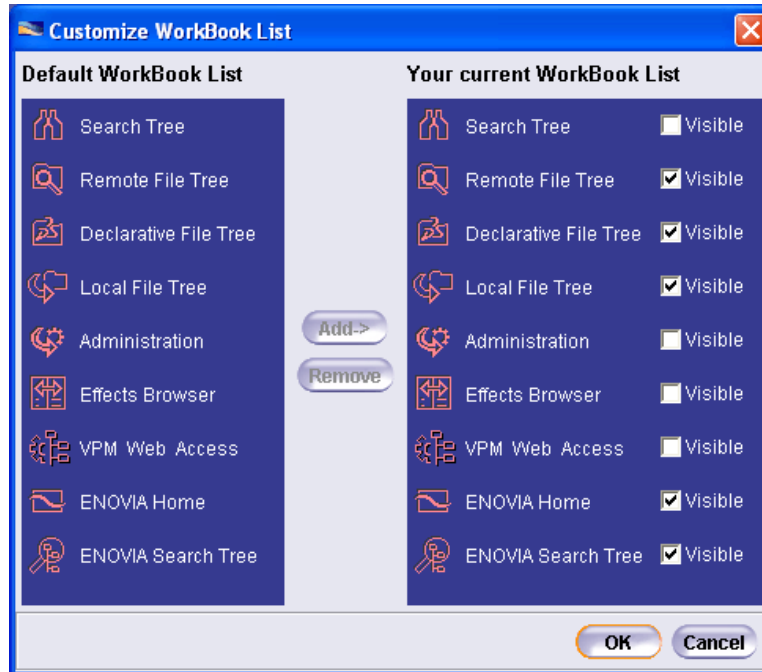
Customize WorkBook List

Default WorkBook List

Search Tree
Remote File Tree
Declarative File Tree
Local File Tree
Administration
Effects Browser
VPM Web Access
ENOVIA Home
ENOVIA Search Tree

Add->
Remove

Your current WorkBook List

Search Tree Visible
Remote File Tree Visible
Declarative File Tree Visible
Local File Tree Visible
Administration Visible
Effects Browser Visible
VPM Web Access Visible
ENOVIA Home Visible
ENOVIA Search Tree Visible

OK
Cancel